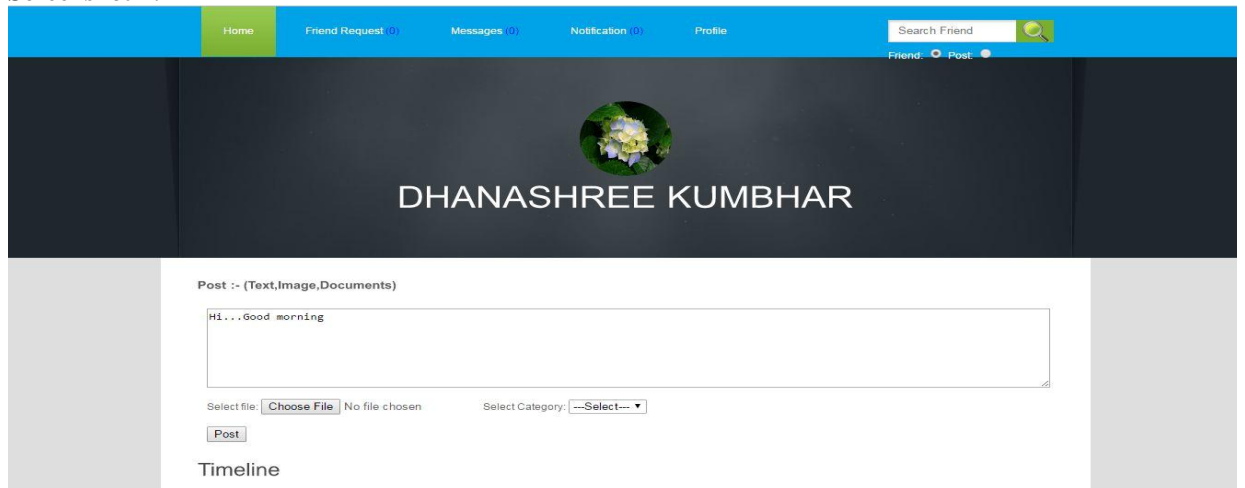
Home Friend Request (0) Messages (0) Notification (0) Profile

Search Friend

Friend: Post:

DHANASHREE KUMBHAR

Post :- (Text,Image,Documents)

Hi...Good morning

Select file: Choose File No file chosen Select Category: ---Select---

Post

Timeline